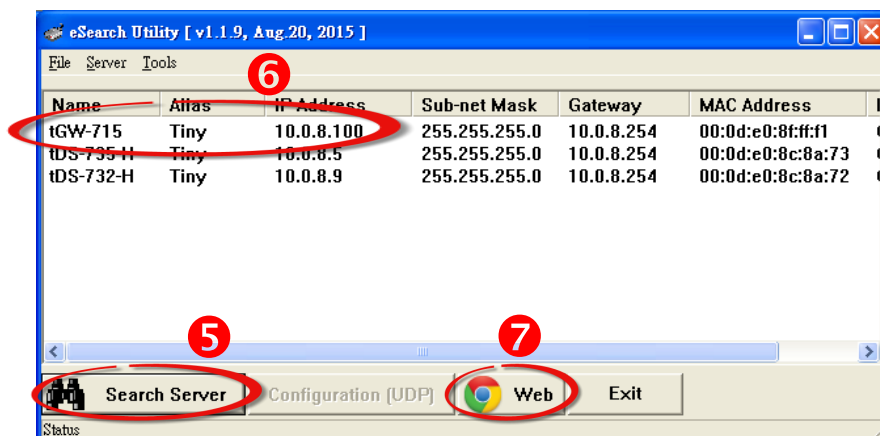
eSearch Utility [ v1.1.9, Aug.20, 2015 ]

File Server Tools

6

| Name | Alias | IP Address | Sub-net Mask | Gateway | MAC Address |
|---|---|---|---|---|---|
| tGW-715 | Tiny | 10.0.8.100 | 255.255.255.0 | 10.0.8.254 | 00:0d:e0:8f:ff:f1 |
| tDS-735-H | Tiny | 10.0.8.5 | 255.255.255.0 | 10.0.8.254 | 00:0d:e0:8c:8a:73 |
| tDS-732-H | Tiny | 10.0.8.9 | 255.255.255.0 | 10.0.8.254 | 00:0d:e0:8c:8a:72 |

5

7

Search Server

Configuration (UDP)

Web

Exit

Status